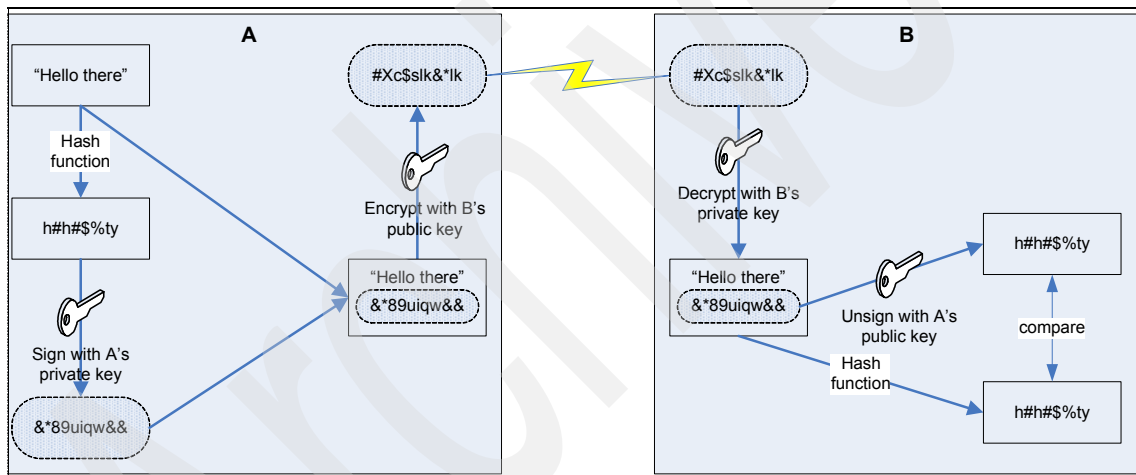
A

"Hello there"

Hash function

h#h#$%ty

Sign with A's private key

&*89uiqw&&

#Xc$slk&*lk

Encrypt with B's public key

"Hello there"
&*89uiqw&&

B

#Xc$slk&*lk

Decrypt with B's private key

"Hello there"
&*89uiqw&&

Unsign with A's public key

h#h#$%ty

compare

Hash function

h#h#$%ty